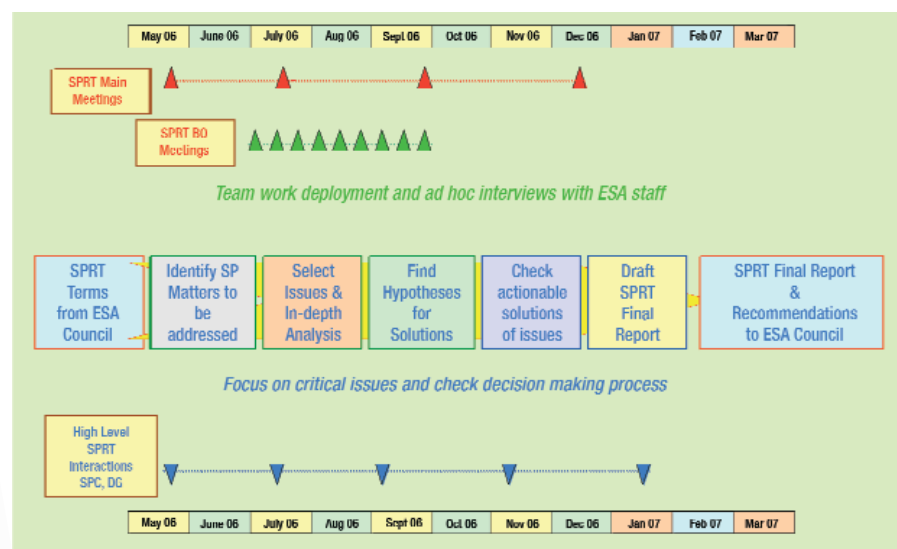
| May 06 | June 06 | July 06 | Aug 06 | Sept 06 | Oct 06 | Nov 06 | Dec 06 | Jan 07 | Feb 07 | Mar 07 |
|---|---|---|---|---|---|---|---|---|---|---|

SPRT Main Meetings

SPRT BO Meetings

Team work deployment and ad hoc interviews with ESA staff

SPRT Terms from ESA Council

Identify SP Matters to be addressed

Select Issues & In-depth Analysis

Find Hypotheses for Solutions

Check actionable solutions of issues

Draft SPRT Final Report

SPRT Final Report & Recommendations to ESA Council

Focus on critical issues and check decision making process

High Level SPRT Interactions SPC, DG

| May 06 | June 06 | July 06 | Aug 06 | Sept 06 | Oct 06 | Nov 06 | Dec 06 | Jan 07 | Feb 07 | Mar 07 |
|---|---|---|---|---|---|---|---|---|---|---|